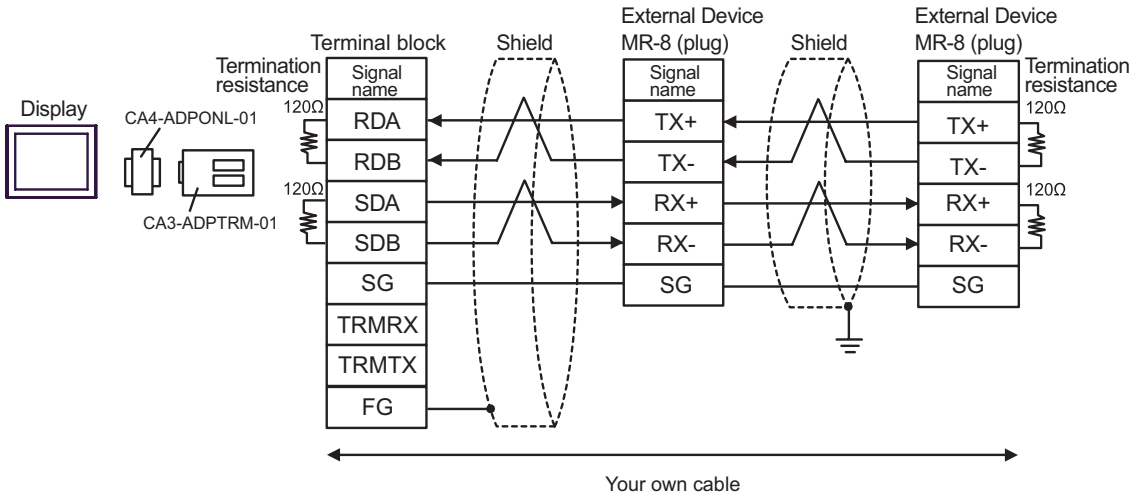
Display

CA4-ADPONL-01

CA3-ADPTRM-01

Termination resistance

$120\Omega$

$120\Omega$

Terminal block

| Signal name |
|---|
| RDA |
| RDB |
| SDA |
| SDB |
| SG |
| TRMRX |
| TRMTX |
| FG |

Shield

External Device MR-8 (plug)

| Signal name |
|---|
| TX+ |
| TX- |
| RX+ |
| RX- |
| SG |

Shield

External Device MR-8 (plug)

| Signal name |
|---|
| TX+ |
| TX- |
| RX+ |
| RX- |
| SG |

Termination resistance

$120\Omega$

$120\Omega$

Your own cable